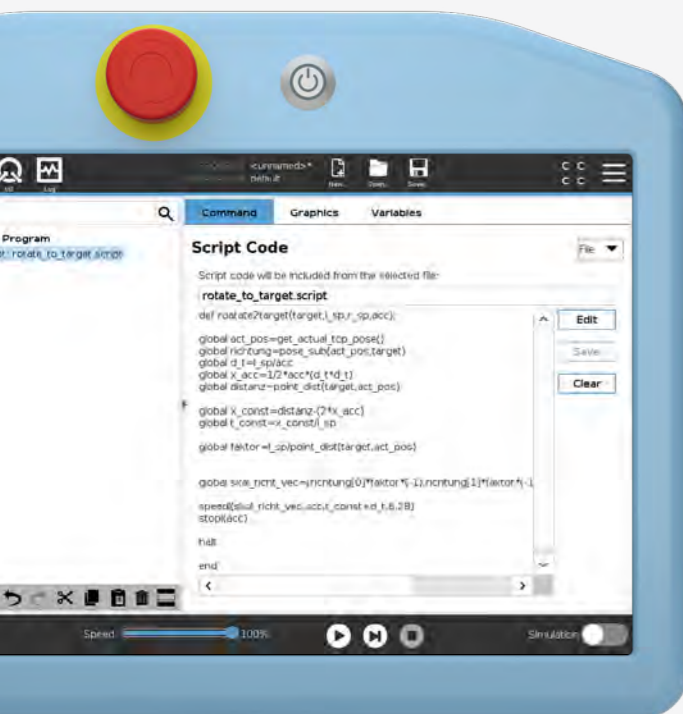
Log

<unnamed>* default

New... Open... Save...

Command Graphics Variables

Program
rotate_to_target.script

Script Code

File

Script code will be included from the selected file:

rotate_to_target.script

def roatate2target(target,l_sp,r_sp,acc):

global act_pos=get_actual_tcp_pose()
global richtung=pose_sub(act_pos,target)
global d_t=l_sp/acc
global x_acc=1/2*acc*(d_t*d_t)
global distanz=point_dist(target,act_pos)

global x_const=distanz-(2*x_acc)
global t_const=x_const/l_sp

global faktor=l_sp/point_dist(target,act_pos)

global skal_richt_vec=[richtung[0]*(faktor*(-1)),richtung[1]*(faktor*(-1

speedl(skal_richt_vec,acc,t_const+d_t,6.28)
stopl(acc)

halt

end

Edit

Save

Clear

Speed 100%

Simulation